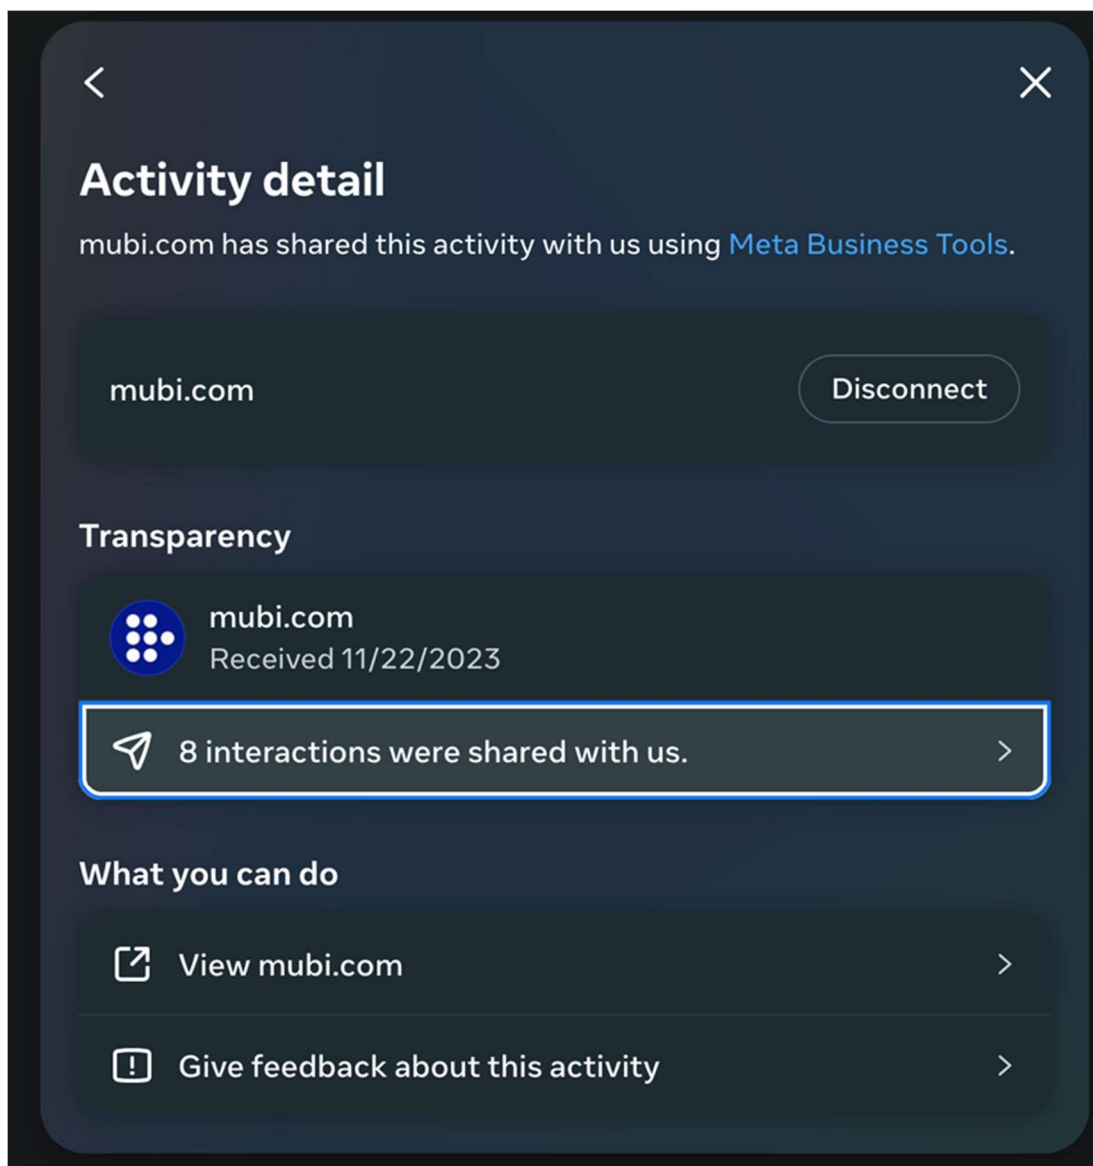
Activity detail

mubi.com has shared this activity with us using Meta Business Tools.

mubi.com

Disconnect

Transparency

mubi.com
Received 11/22/2023

8 interactions were shared with us.

What you can do

View mubi.com

Give feedback about this activity